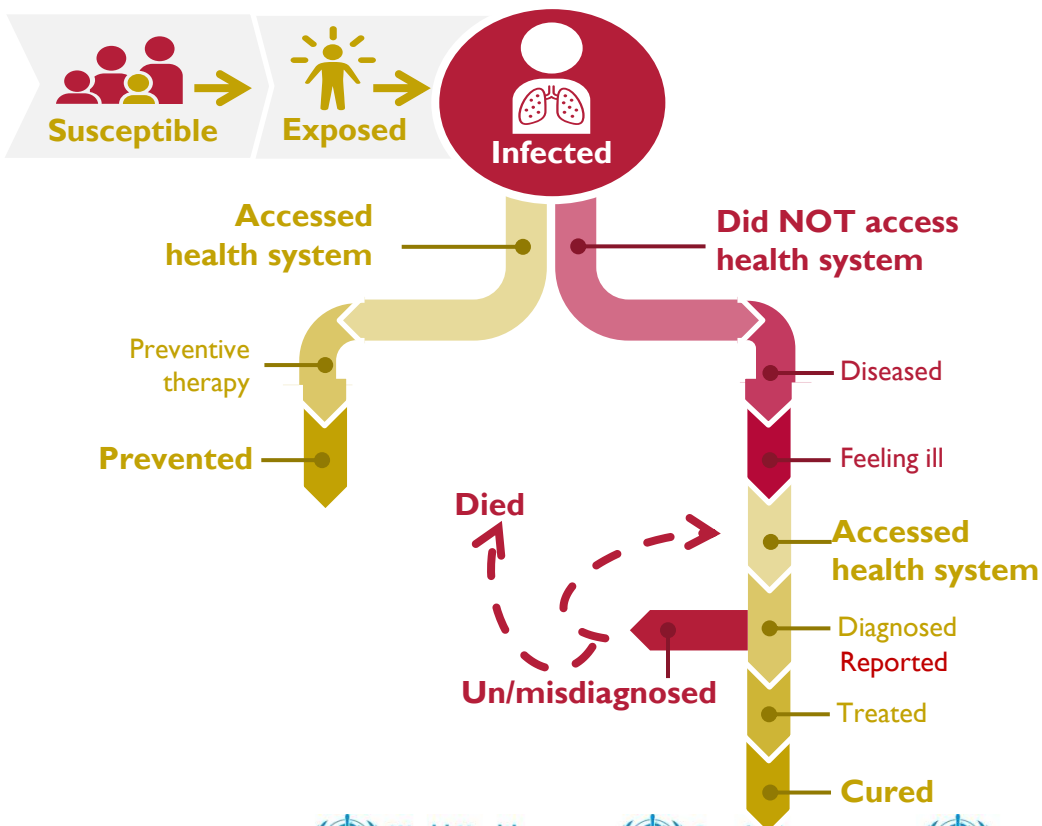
Susceptible

Exposed

Infected

Accessed health system

Did NOT access health system

Preventive therapy

Prevented

Diseased

Feeling ill

Died

Accessed health system

Diagnosed

Reported

Un/misdiagnosed

Treated

Cured